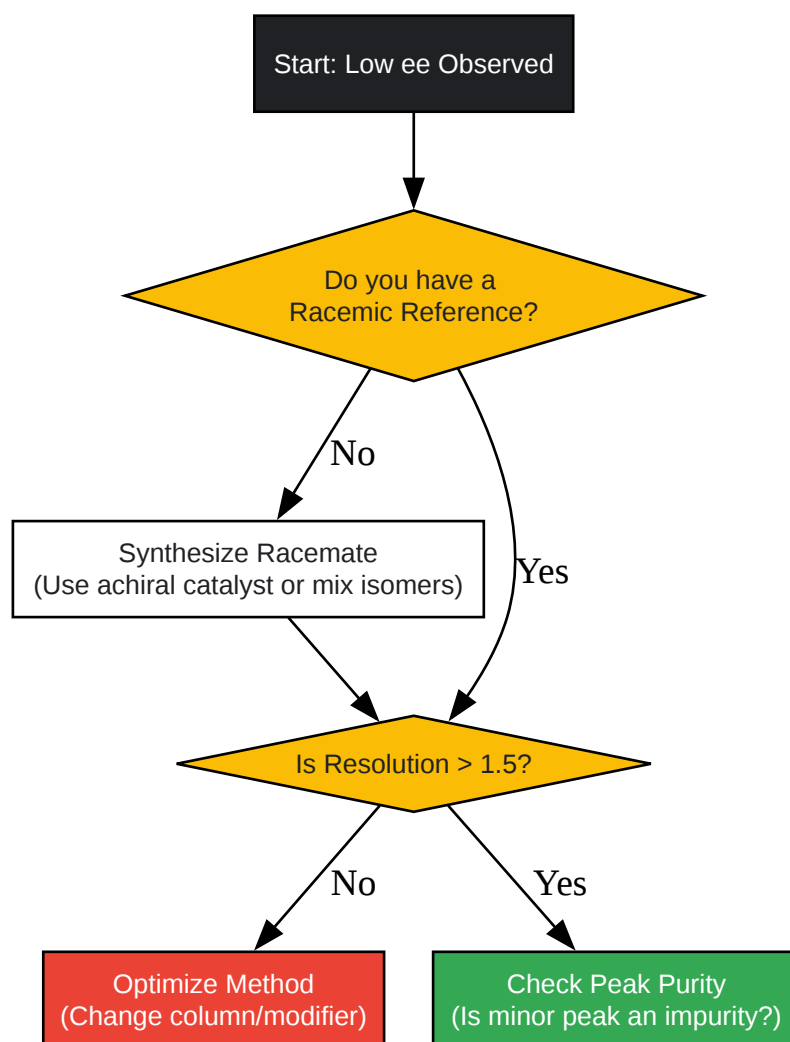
Start: Low ee Observed

Do you have a Racemic Reference?

No

Synthesize Racemate
(Use achiral catalyst or mix isomers)

Yes

Is Resolution > 1.5?

No

Yes

Optimize Method
(Change column/modifier)

Check Peak Purity
(Is minor peak an impurity?)